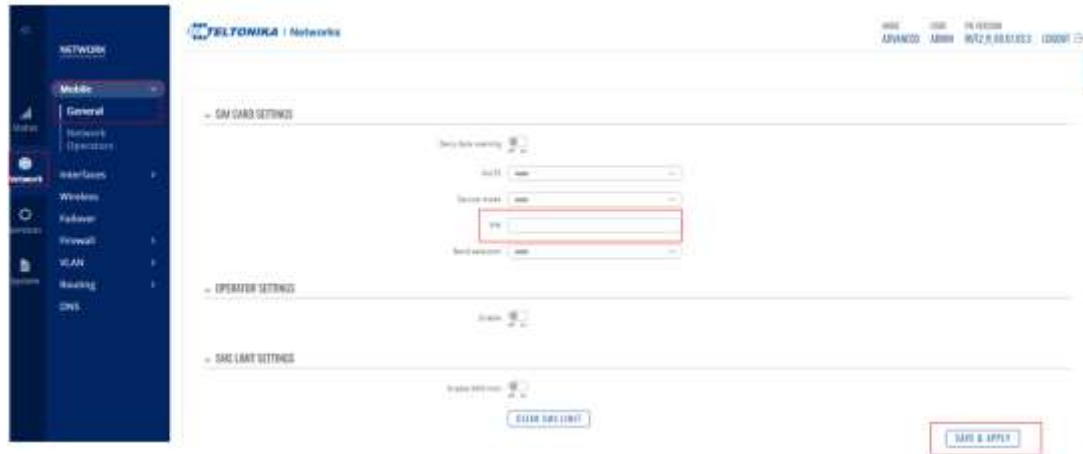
NETWORK

Mobile
General
Network Operators
Interfaces
Wireless
Failover
Firewall
VLAN
Routing
DNS

Status
Network
Services
System

TELTONIKA | Networks

MODE ADVANCED
USER ADMIN
FW VERSION RUT2_R_00.07.03.3
LOGOUT

SIM CARD SETTINGS

Deny data roaming

Auto APN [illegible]

Service mode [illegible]

PIN

Band selection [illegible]

OPERATOR SETTINGS

Enable

SMS LIMIT SETTINGS

Enable SMS limit

CLEAR SMS LIMIT

SAVE & APPLY